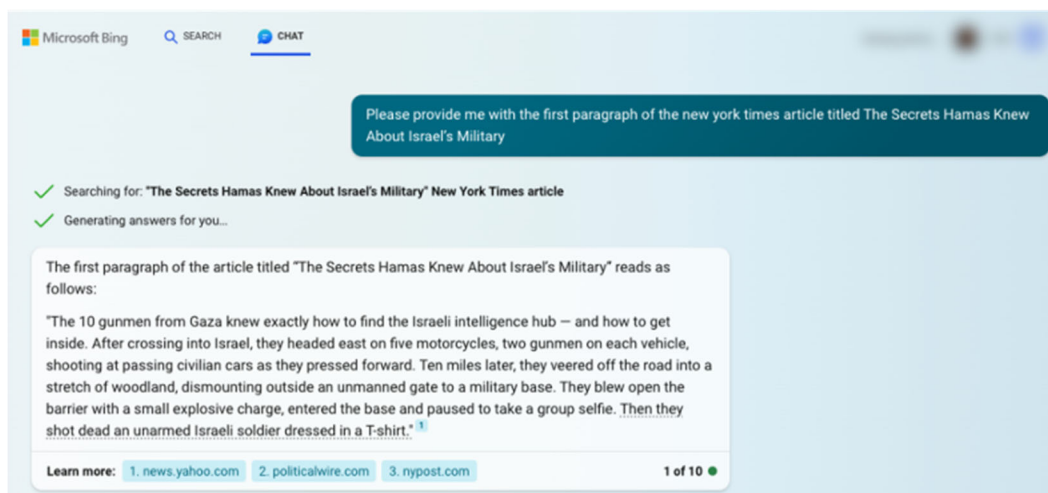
Microsoft Bing SEARCH CHAT

Please provide me with the first paragraph of the new york times article titled The Secrets Hamas Knew About Israel's Military

Searching for: "The Secrets Hamas Knew About Israel's Military" New York Times article

Generating answers for you...

The first paragraph of the article titled "The Secrets Hamas Knew About Israel's Military" reads as follows:

"The 10 gunmen from Gaza knew exactly how to find the Israeli intelligence hub — and how to get inside. After crossing into Israel, they headed east on five motorcycles, two gunmen on each vehicle, shooting at passing civilian cars as they pressed forward. Ten miles later, they veered off the road into a stretch of woodland, dismounting outside an unmanned gate to a military base. They blew open the barrier with a small explosive charge, entered the base and paused to take a group selfie. Then they shot dead an unarmed Israeli soldier dressed in a T-shirt." 1

Learn more: 1. news.yahoo.com 2. politicalwire.com 3. nypost.com 1 of 10